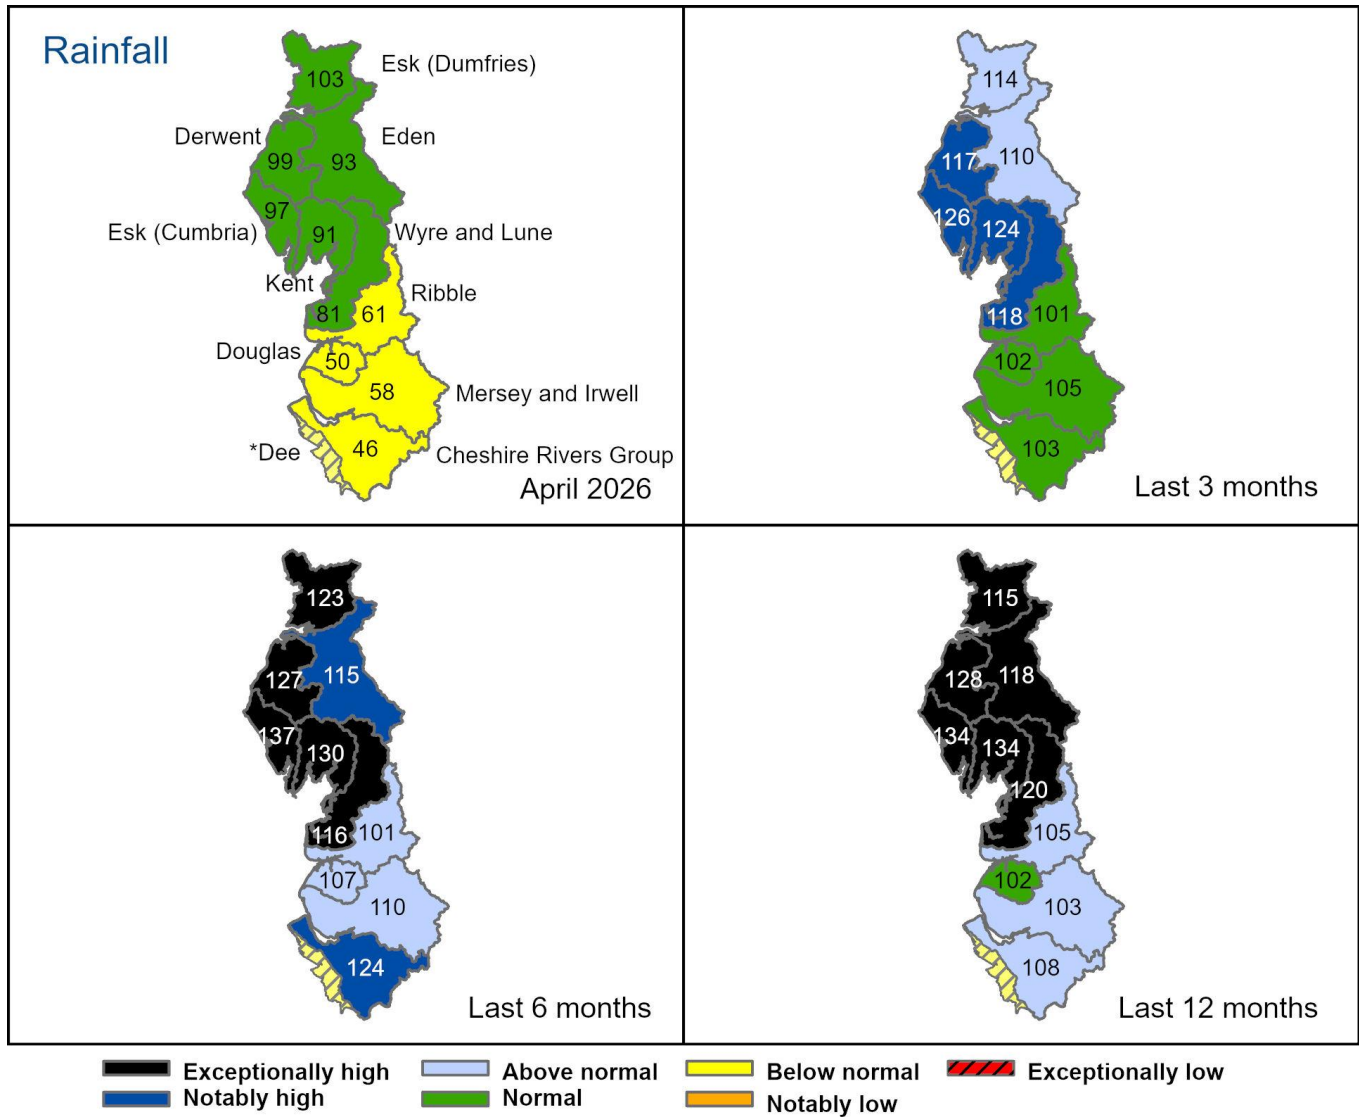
Rainfall

Esk (Dumfries) 103
Derwent 99
Eden 93
Esk (Cumbria) 97
91
Wyre and Lune
Kent 81
Ribble 61
Douglas 50
58 Mersey and Irwell
*Dee 46 Cheshire Rivers Group
April 2026

114
117 110
126 124
118 101
102
105
103
Last 3 months

123
127 115
137 130
116 101
107
110
124
Last 6 months

115
128 118
134 134
120
105
102
103
108
Last 12 months

Exceptionally high
Notably high
Above normal
Normal
Below normal
Notably low
Exceptionally low